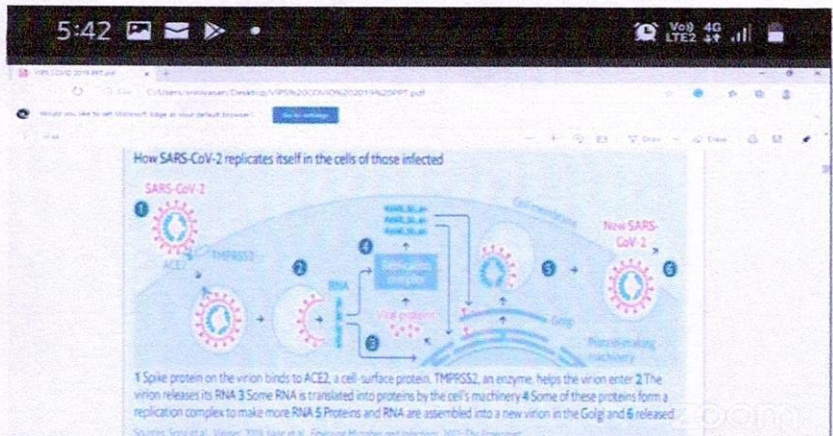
5:42

Vo) 4G LTE2

Would you like to set Microsoft Edge as your default browser? Go to settings

How SARS-CoV-2 replicates itself in the cells of those infected

SARS-CoV-2

1

ACE2

TMPRSS2

2

RNA

3

4

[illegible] complex

Viral proteins

Cell membrane

5

New SARS-CoV-2

6

Golgi

Protein-making machinery

1 Spike protein on the virion binds to ACE2, a cell-surface protein. TMPRSS2, an enzyme, helps the virion enter 2 The virion releases its RNA 3 Some RNA is translated into proteins by the cell's machinery 4 Some of these proteins form a replication complex to make more RNA 5 Proteins and RNA are assembled into a new virion in the Golgi and 6 released

Sources: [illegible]

zoom